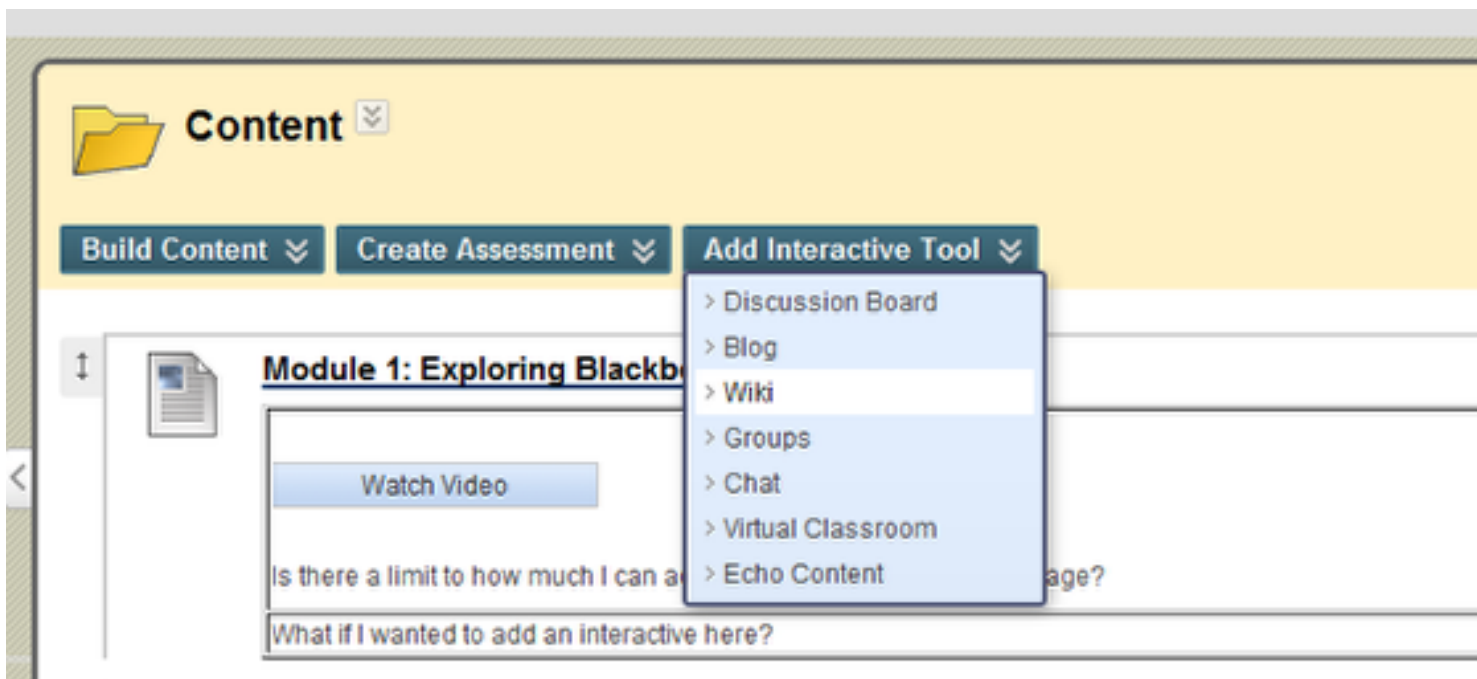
Content

Build Content
Create Assessment
Add Interactive Tool

Discussion Board
Blog
Wiki
Groups
Chat
Virtual Classroom
Echo Content

Module 1: Exploring Blackb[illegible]

Watch Video

Is there a limit to how much I can a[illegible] age?

What if I wanted to add an interactive here?